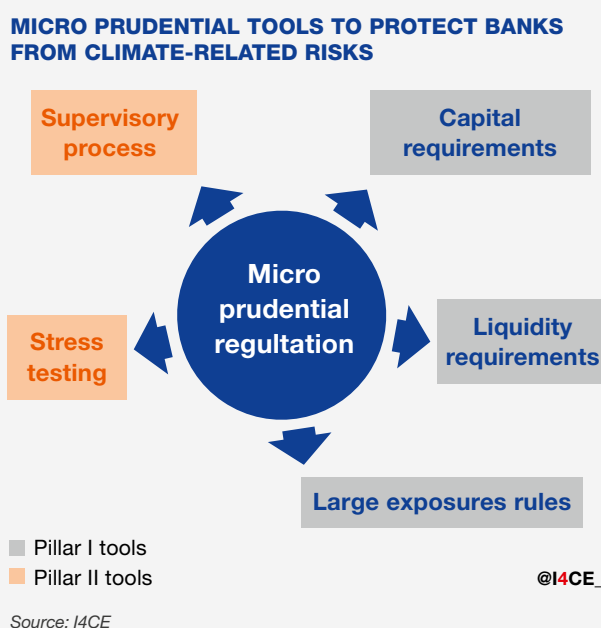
MICRO PRUDENTIAL TOOLS TO PROTECT BANKS FROM CLIMATE-RELATED RISKS

Supervisory process

Capital requirements

Micro prudential regultation

Stress testing

Liquidity requirements

Large exposures rules

Pillar I tools
Pillar II tools

@I4CE_

Source: I4CE